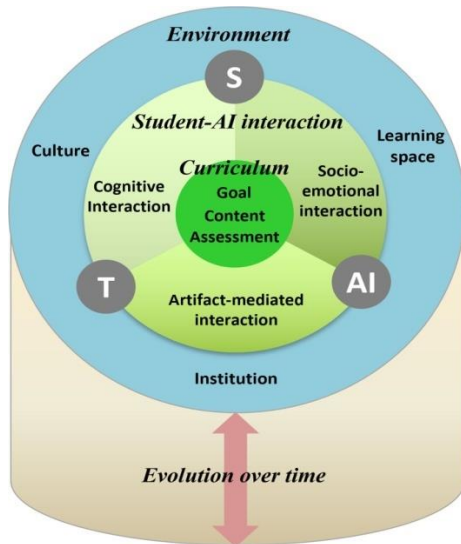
Environment

S

Student-AI interaction

Culture

Learning space

Curriculum

Cognitive Interaction

Goal
Content
Assessment

Socio-emotional interaction

T

AI

Artifact-mediated interaction

Institution

Evolution over time